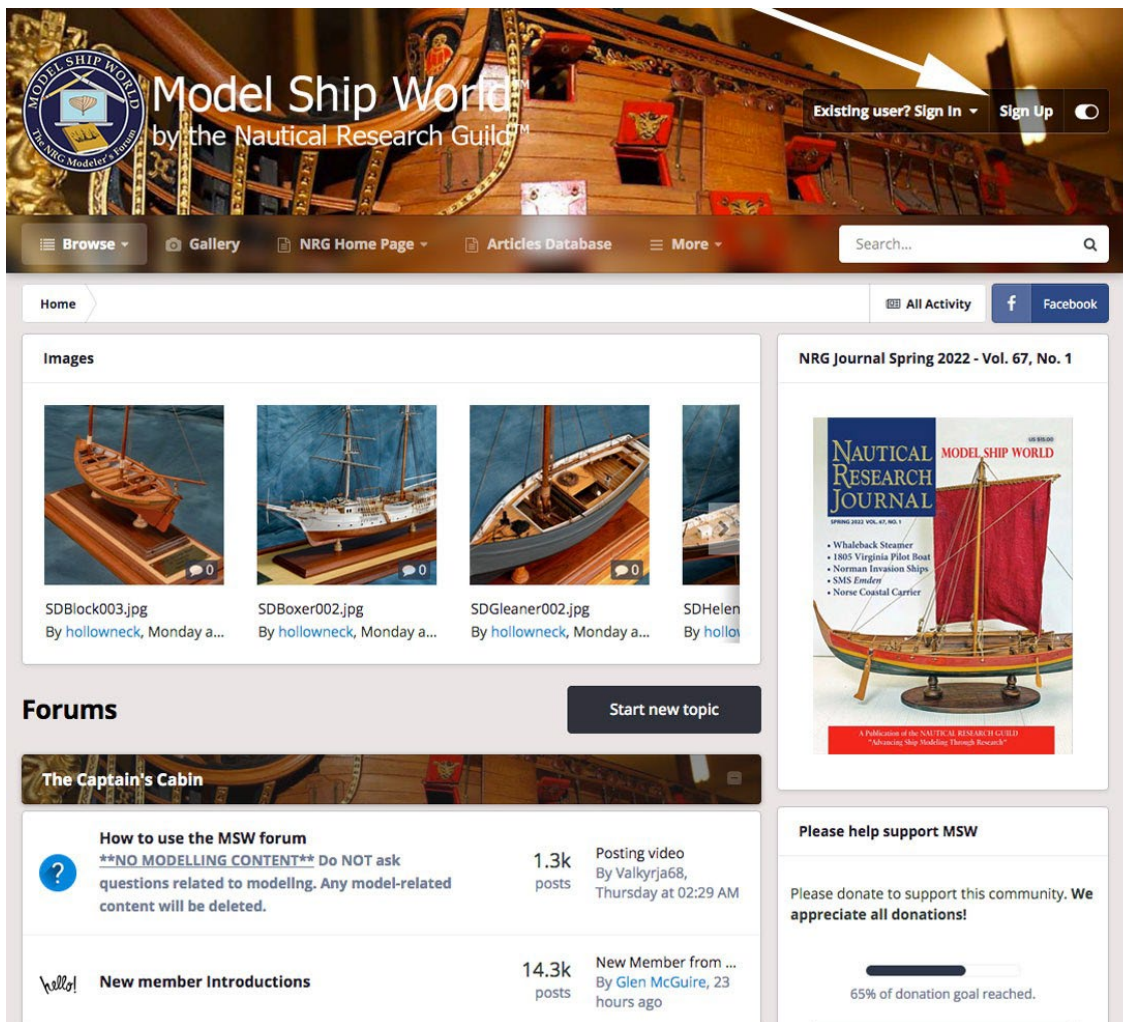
MODEL SHIP WORLD
The NRG Modeler's Forum

Model Ship World™
by the Nautical Research Guild™

Existing user? Sign In ▾ Sign Up

Browse ▾ Gallery NRG Home Page ▾ Articles Database More ▾ Search...

Home All Activity Facebook

Images

0 0 0

SDBlock003.jpg
By hollowneck, Monday a...

SDBoxer002.jpg
By hollowneck, Monday a...

SDGleaner002.jpg
By hollowneck, Monday a...

SDHelen
By hollo

Forums

Start new topic

The Captain's Cabin

How to use the MSW forum
**NO MODELLING CONTENT** Do NOT ask questions related to modeling. Any model-related content will be deleted.

1.3k posts

Posting video
By Valkyrja68, Thursday at 02:29 AM

hello!

New member Introductions

14.3k posts

New Member from ...
By Glen McGuire, 23 hours ago

NRG Journal Spring 2022 - Vol. 67, No. 1

US $15.00
NAUTICAL RESEARCH JOURNAL
MODEL SHIP WORLD
SPRING 2022 VOL. 67, NO. 1
• Whaleback Steamer
• 1805 Virginia Pilot Boat
• Norman Invasion Ships
• SMS Emden
• Norse Coastal Carrier
A Publication of the NAUTICAL RESEARCH GUILD
"Advancing Ship Modeling Through Research"

Please help support MSW

Please donate to support this community. We appreciate all donations!

65% of donation goal reached.